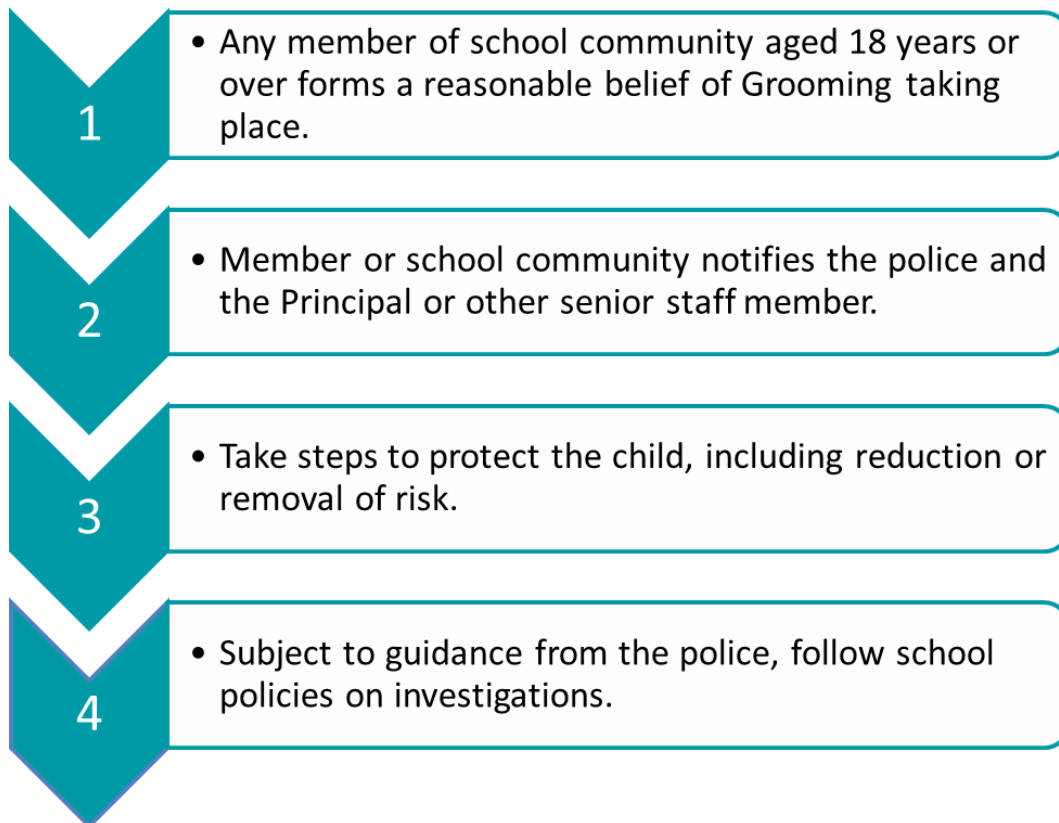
1

• Any member of school community aged 18 years or over forms a reasonable belief of Grooming taking place.

2

• Member or school community notifies the police and the Principal or other senior staff member.

3

• Take steps to protect the child, including reduction or removal of risk.

4

• Subject to guidance from the police, follow school policies on investigations.